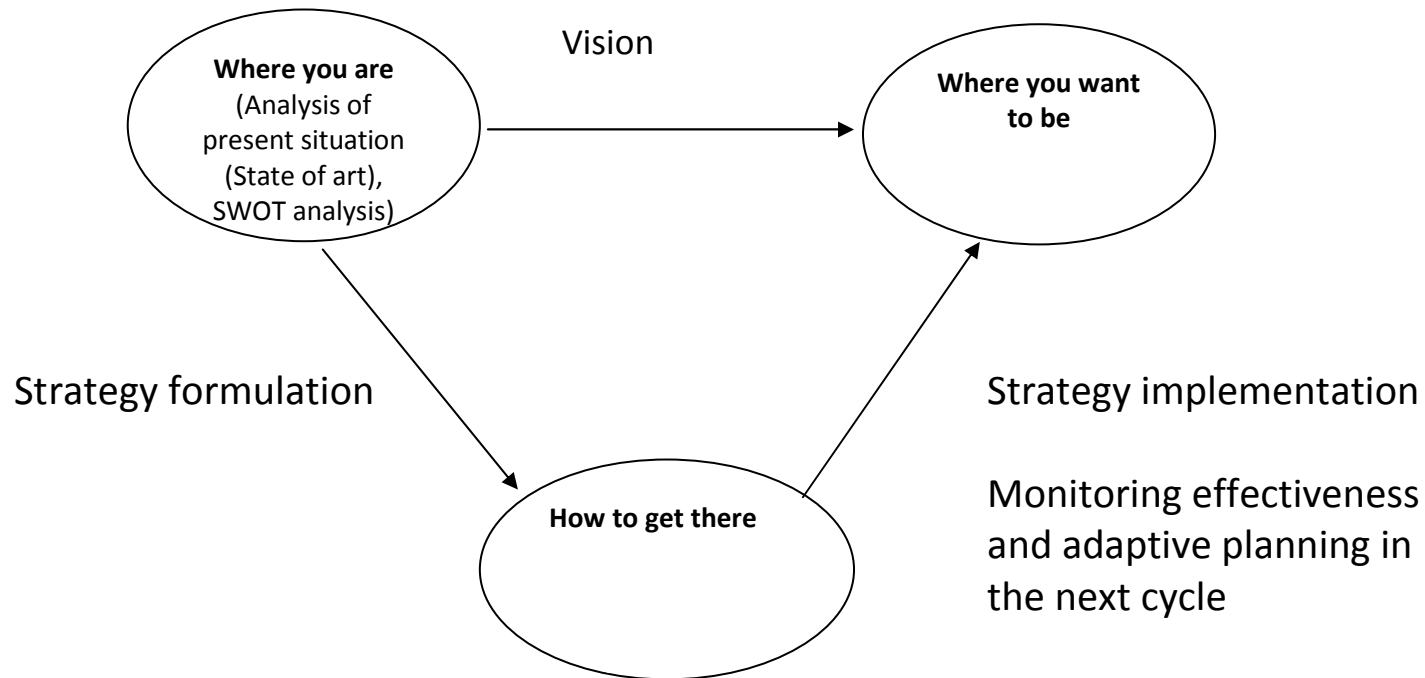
**Where you are** (Analysis of present situation (State of art), SWOT analysis)

Vision

**Where you want to be**

Strategy formulation

Strategy implementation

**How to get there**

Monitoring effectiveness and adaptive planning in the next cycle